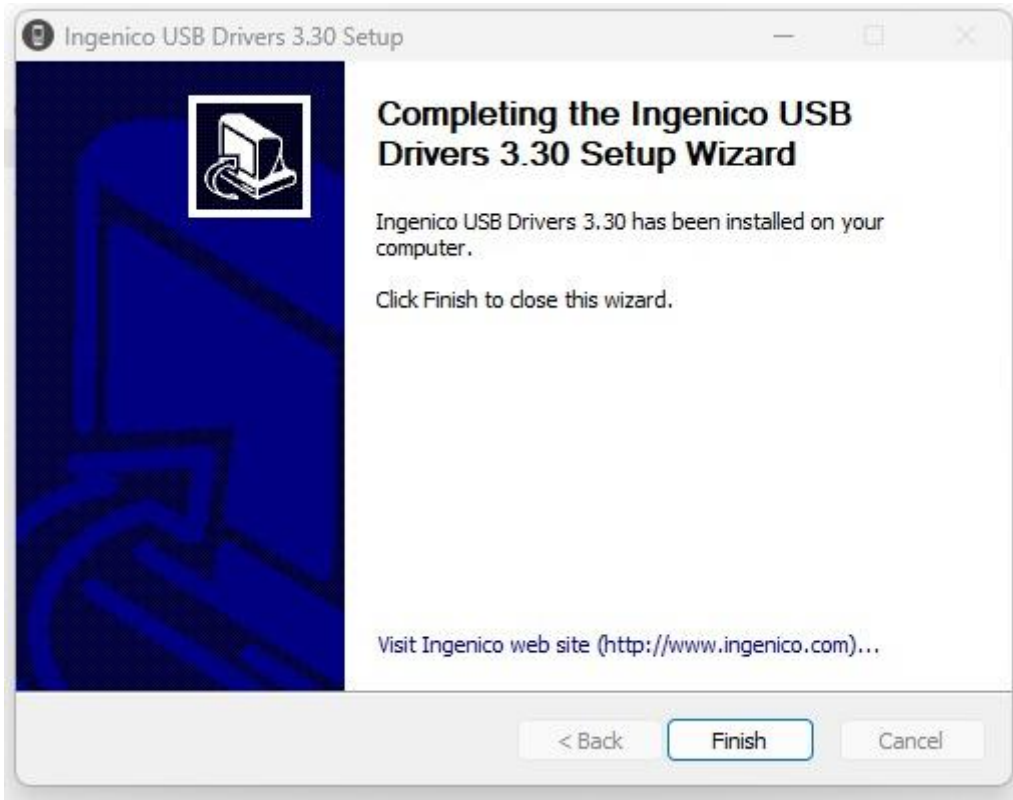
Ingenico USB Drivers 3.30 Setup

Completing the Ingenico USB Drivers 3.30 Setup Wizard

Ingenico USB Drivers 3.30 has been installed on your computer.

Click Finish to close this wizard.

Visit Ingenico web site (http://www.ingenico.com)...

< Back
Finish
Cancel